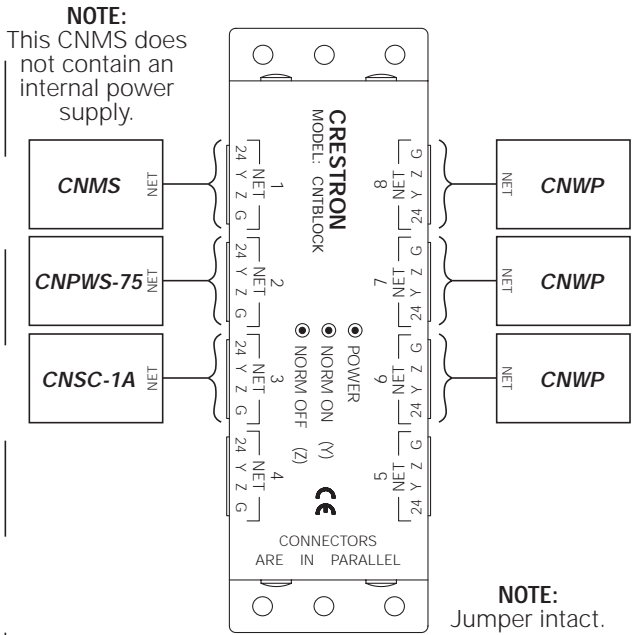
NOTE:
This CNMS does not contain an internal power supply.

CRESTRON
MODEL: CNTBLOCK

CNMS NET
24 Y Z G NET 1

CNPWS-75 NET
24 Y Z G NET 2

CNSC-1A NET
24 Y Z G NET 3

24 Y Z G NET 4

POWER
NORM ON (Y)
NORM OFF (Z)

CE

G Z Y 24 NET 8
NET CNWP

G Z Y 24 NET 7
NET CNWP

G Z Y 24 NET 6
NET CNWP

G Z Y 24 NET 5

CONNECTORS ARE IN PARALLEL

NOTE:
Jumper intact.